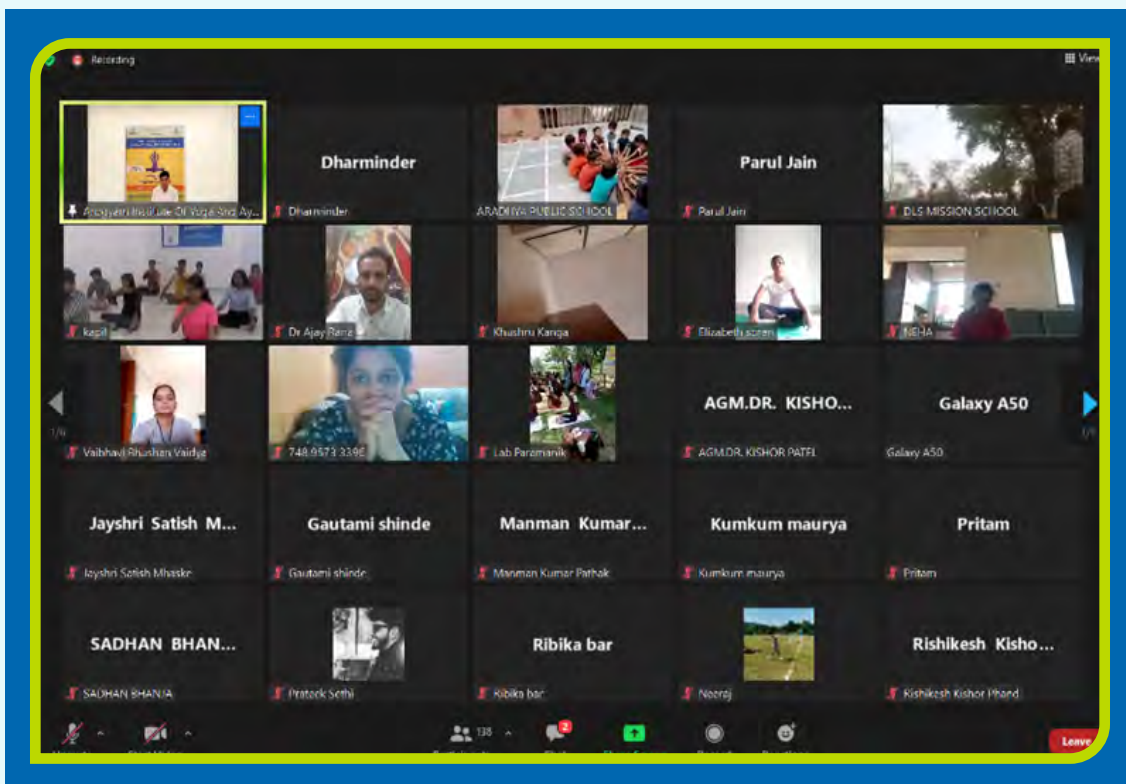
Recording

View

Aroogyam Institute Of Yoga And Ay...

Dharminder

Dharminder

ARADHNA PUBLIC SCHOOL

Parul Jain

Parul Jain

DLS MISSION SCHOOL

kapil

Dr Ajay Rana

Khushru Kanga

Elizabeth soren

NEHA

1/6

Vaibhavi Bhushan Vaidya

748 9573 3396

Lab Paramanik

AGM.DR. KISHO...

AGM.DR. KISHOR PATEL

Galaxy A50

Galaxy A50

1/6

Jayshri Satish M...

Jayshri Satish Mhaske

Gautami shinde

Gautami shinde

Manman Kumar...

Manman Kumar Pathak

Kumkum maurya

Kumkum maurya

Pritam

Pritam

SADHAN BHAN...

SADHAN BHANJA

Prateek Sethi

Ribika bar

Ribika bar

Neeraj

Rishikesh Kisho...

Rishikesh Kishor Phand

138

2

Leave